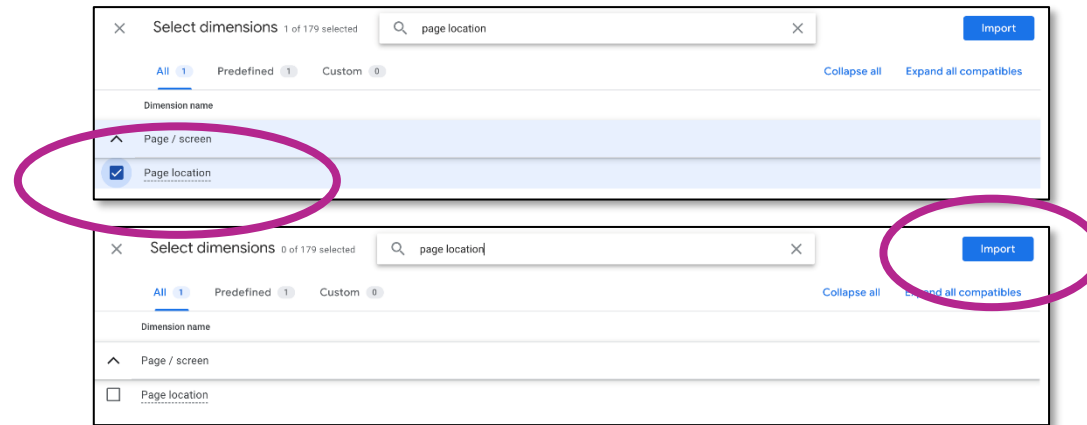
Select dimensions 1 of 179 selected

page location

Import

All 1 Predefined 1 Custom 0

Collapse all Expand all compatibles

Dimension name

Page / screen

Page location

Select dimensions 0 of 179 selected

page location

Import

All 1 Predefined 1 Custom 0

Collapse all Expand all compatibles

Dimension name

Page / screen

Page location